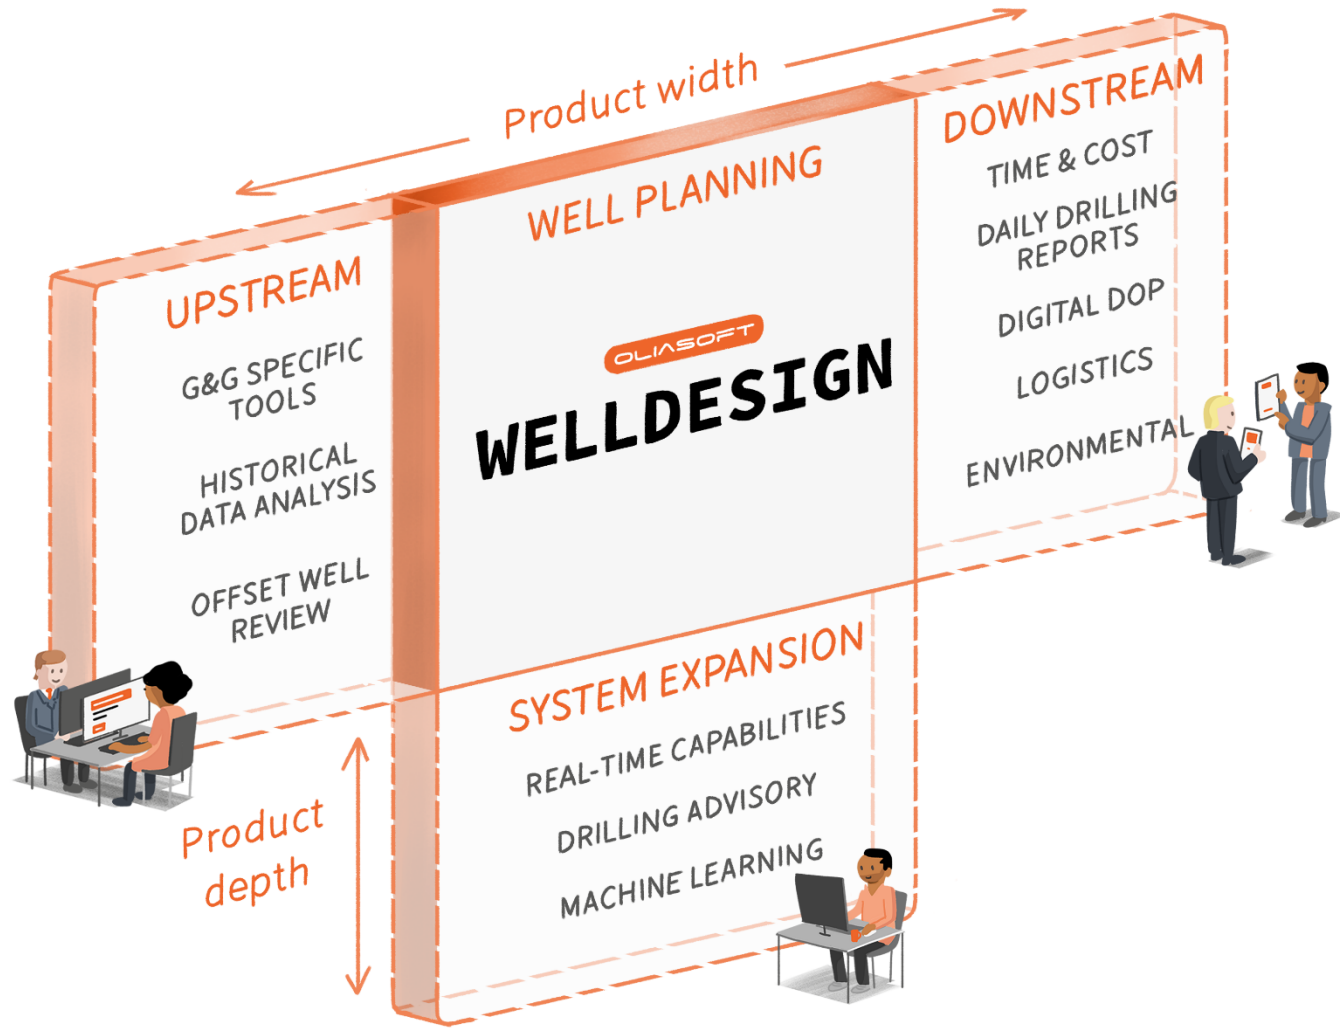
Product width

UPSTREAM

G&G SPECIFIC TOOLS

HISTORICAL DATA ANALYSIS

OFFSET WELL REVIEW

WELL PLANNING

OLIASOFT

WELLDESIGN

DOWNSTREAM

TIME & COST

DAILY DRILLING REPORTS

DIGITAL DOP

LOGISTICS

ENVIRONMENTAL

SYSTEM EXPANSION

REAL-TIME CAPABILITIES

DRILLING ADVISORY

MACHINE LEARNING

Product depth